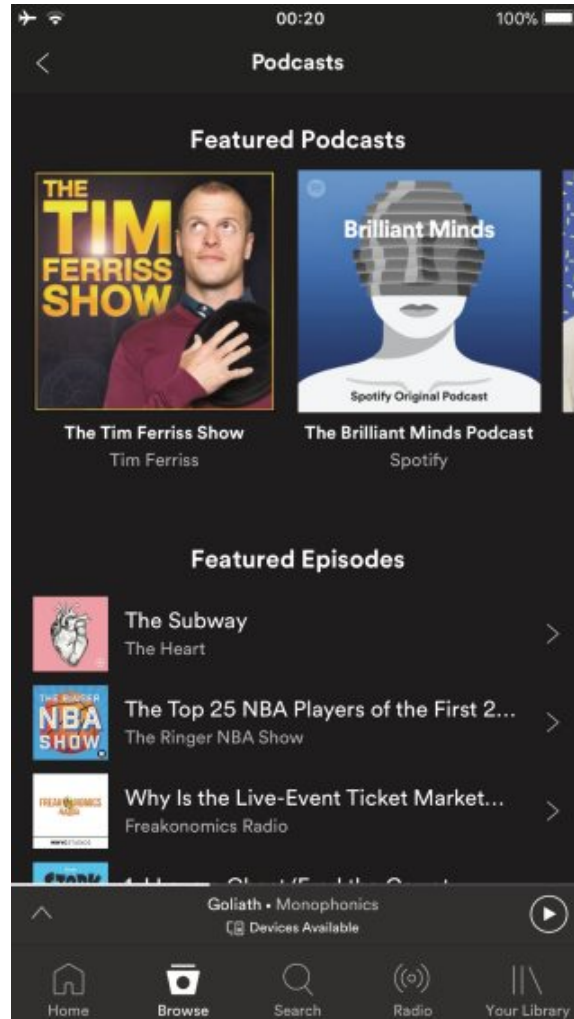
00:20 100%

Podcasts

Featured Podcasts

THE TIM FERRISS SHOW

Brilliant Minds

Spotify Original Podcast

The Tim Ferriss Show
Tim Ferriss

The Brilliant Minds Podcast
Spotify

Featured Episodes

The Subway
The Heart

THE RINGER NBA SHOW

The Top 25 NBA Players of the First 2...
The Ringer NBA Show

FREAKONOMICS RADIO

Why Is the Live-Event Ticket Market...
Freakonomics Radio

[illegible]

Goliath • Monophonics
Devices Available

Home
Browse
Search
Radio
Your Library